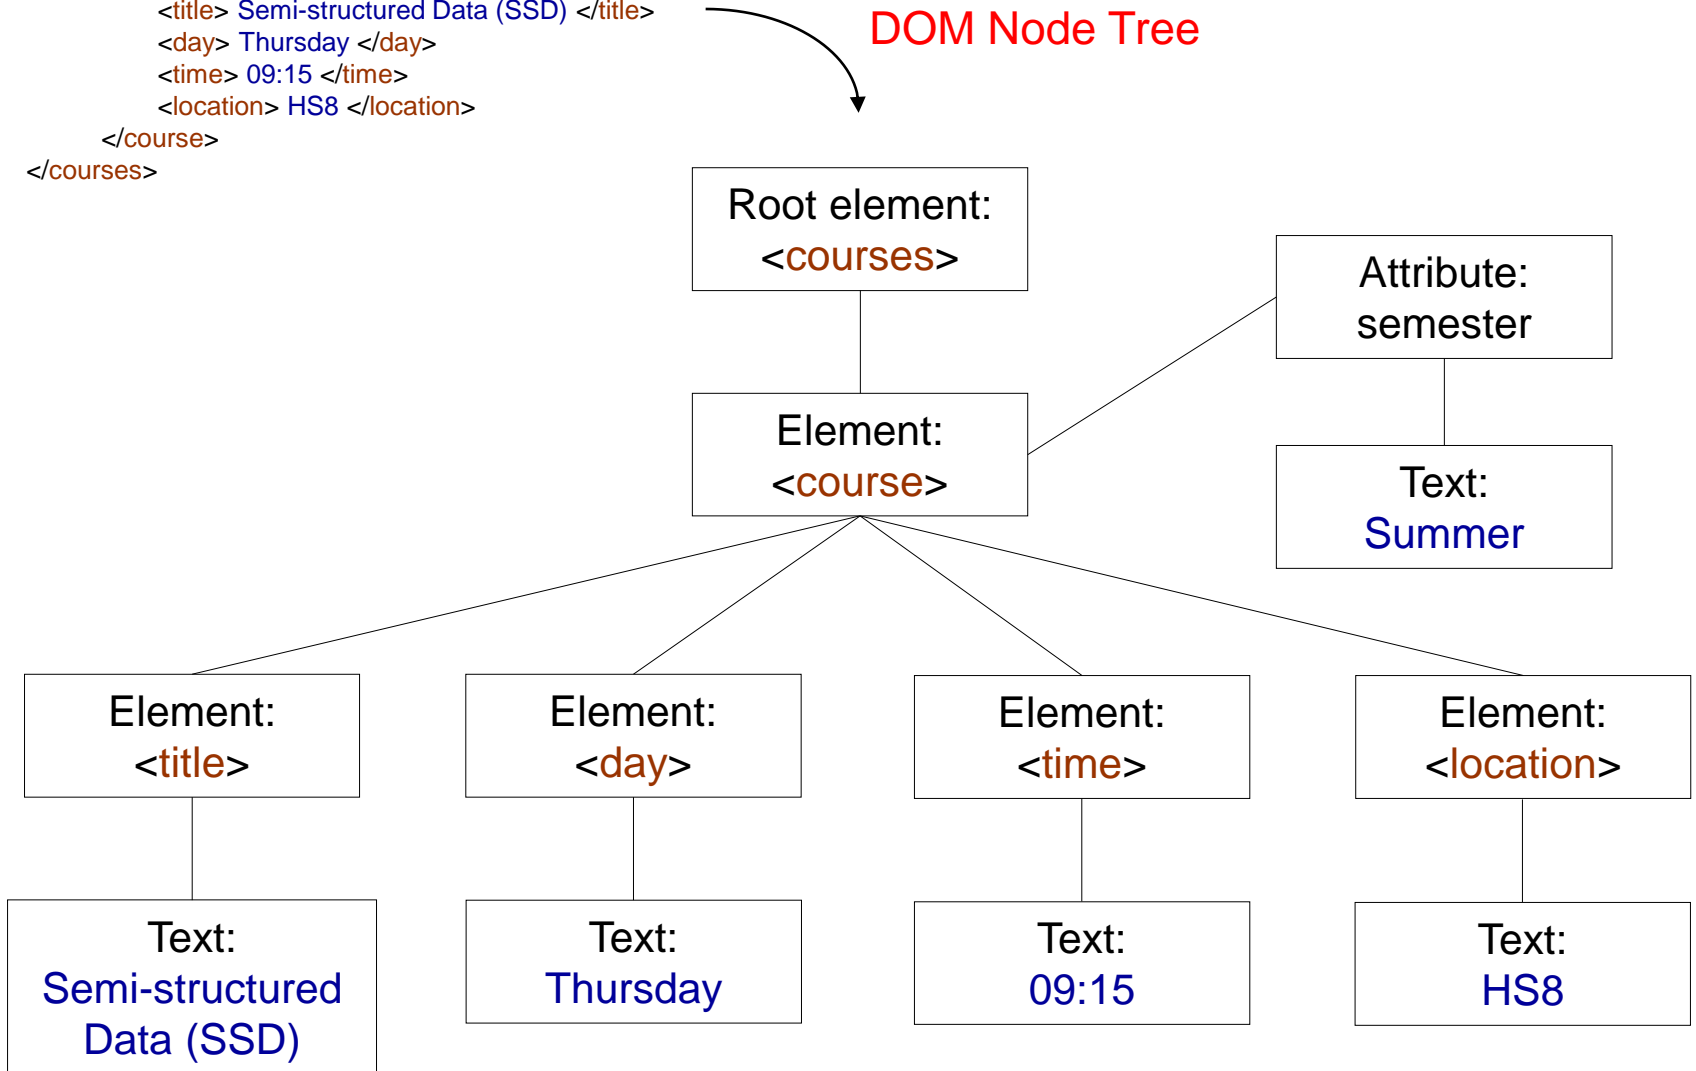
<title> Semi-structured Data (SSD) </title>
<day> Thursday </day>
<time> 09:15 </time>
<location> HS8 </location>
</course>
</courses>

DOM Node Tree

Root element: <courses>

Attribute: semester

Element: <course>

Text: Summer

Element: <title>

Element: <day>

Element: <time>

Element: <location>

Text: Semi-structured Data (SSD)

Text: Thursday

Text: 09:15

Text: HS8